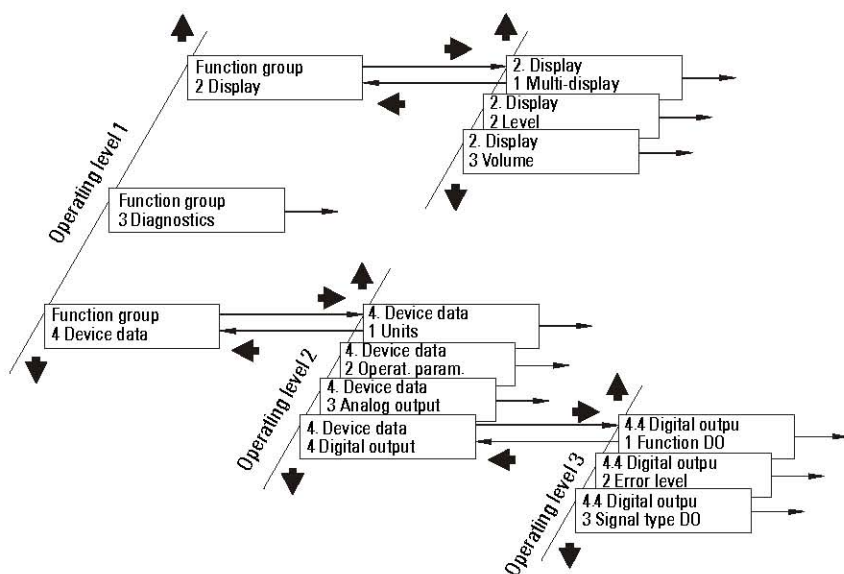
Operating level 1

Function group
2 Display

2. Display
1 Multi-display

2. Display
2 Level

2. Display
3 Volume

Function group
3 Diagnostics

Function group
4 Device data

Operating level 2

4. Device data
1 Units

4. Device data
2 Operat. param.

4. Device data
3 Analog output

4. Device data
4 Digital output

Operating level 3

4.4 Digital outpu
1 Function DO

4.4 Digital outpu
2 Error level

4.4 Digital outpu
3 Signal type DO